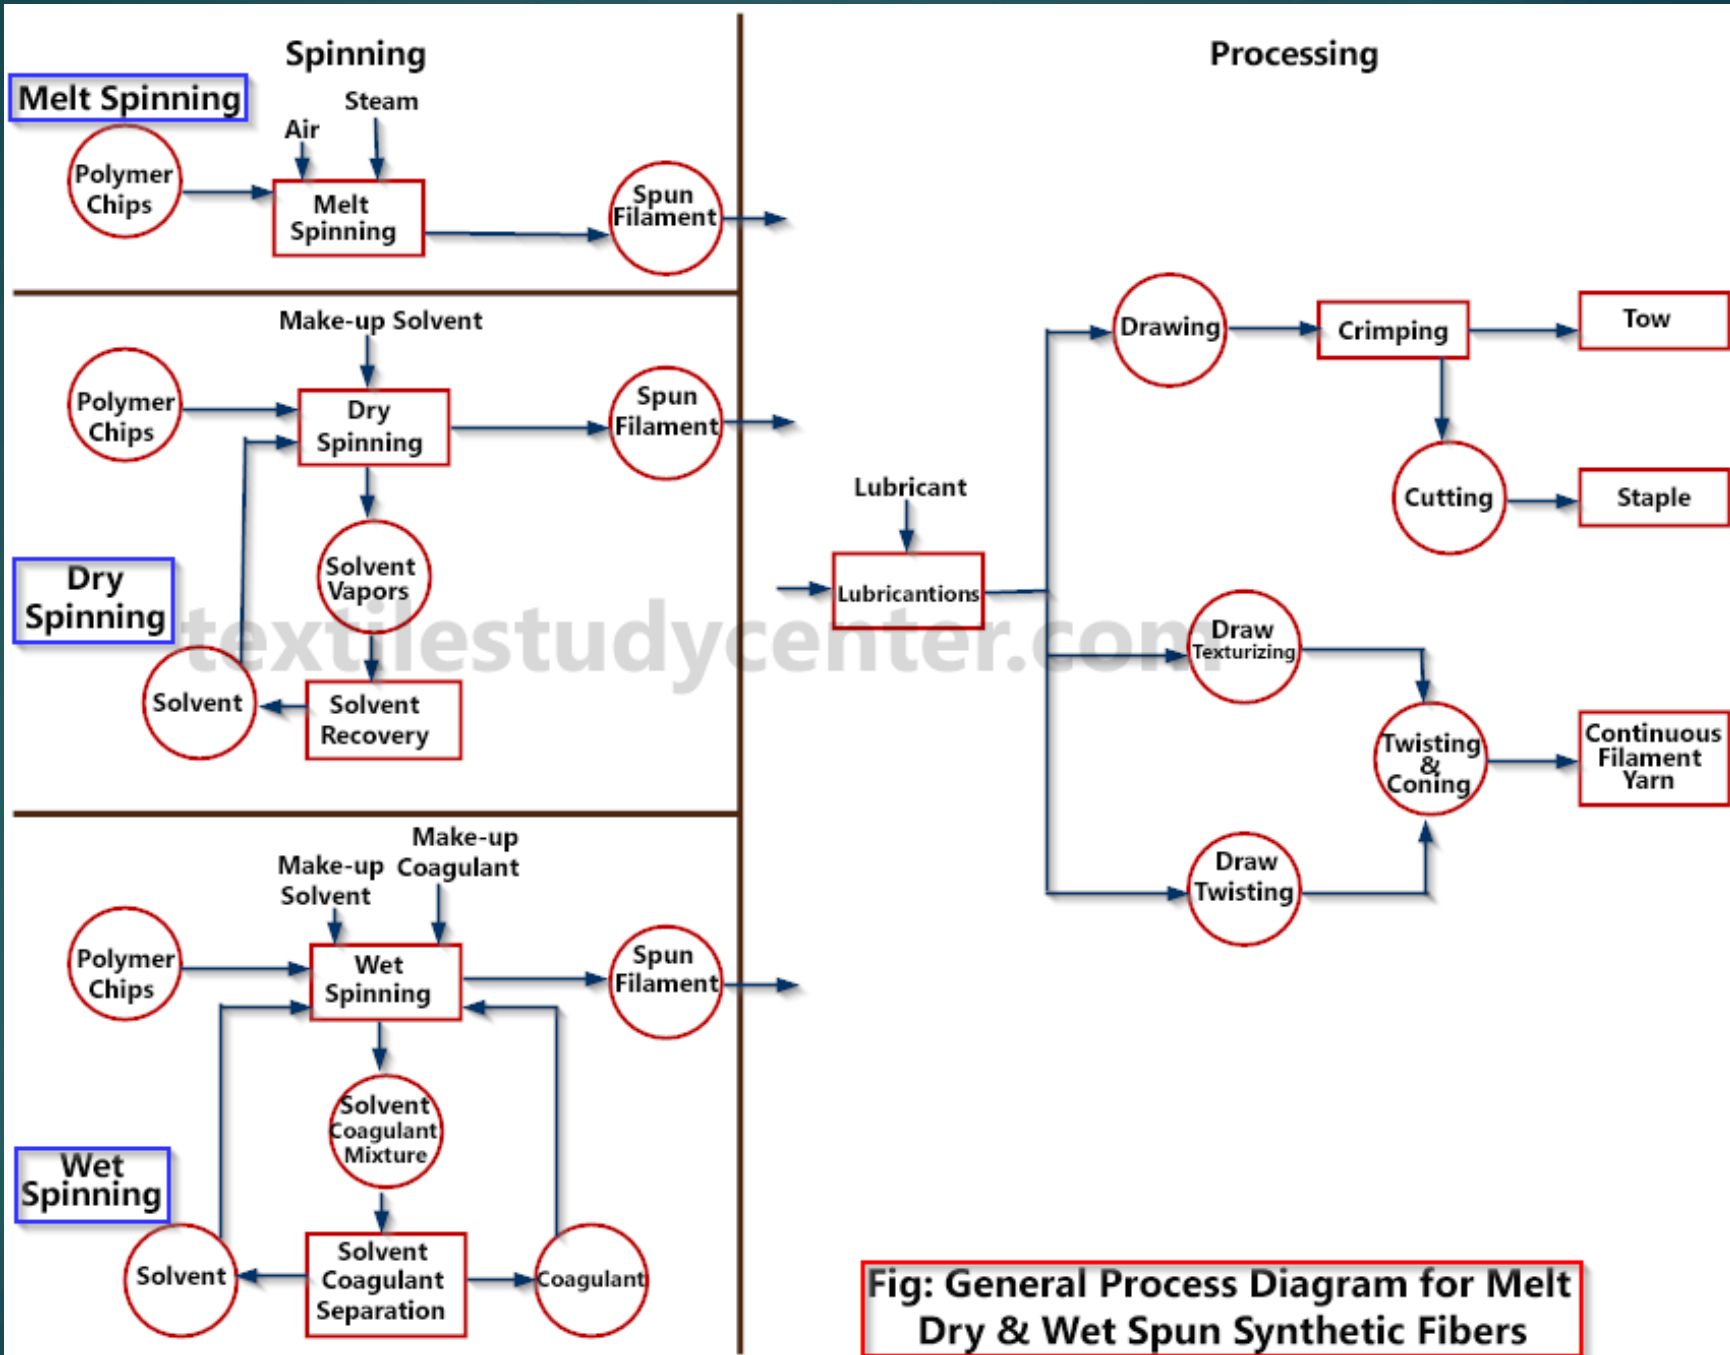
Spinning

Processing

Melt Spinning

Steam

Air

Polymer Chips

Melt Spinning

Spun Filament

Make-up Solvent

Polymer Chips

Dry Spinning

Spun Filament

Solvent Vapors

Dry Spinning

Solvent

Solvent Recovery

Make-up Coagulant

Make-up Solvent

Polymer Chips

Wet Spinning

Spun Filament

Solvent Coagulant Mixture

Wet Spinning

Solvent

Solvent Coagulant Separation

Coagulant

Drawing

Crimping

Tow

Cutting

Staple

Lubricant

Lubricantions

textilestudycenter.com

Draw Texturizing

Twisting & Coning

Continuous Filament Yarn

Draw Twisting

Fig: General Process Diagram for Melt Dry & Wet Spun Synthetic Fibers